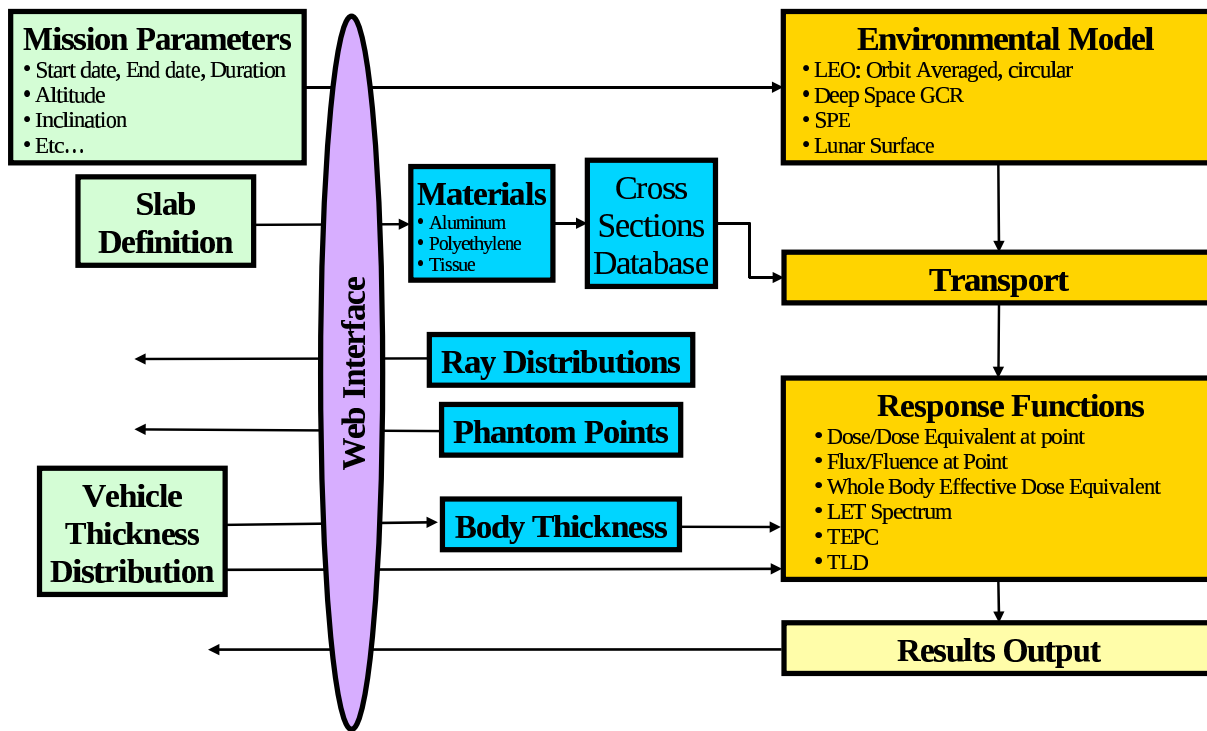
Mission Parameters
• Start date, End date, Duration
• Altitude
• Inclination
• Etc…

Slab Definition

Web Interface

Materials
• Aluminum
• Polyethylene
• Tissue

Cross Sections Database

Environmental Model
• LEO: Orbit Averaged, circular
• Deep Space GCR
• SPE
• Lunar Surface

Transport

Ray Distributions

Phantom Points

Vehicle Thickness Distribution

Body Thickness

Response Functions
• Dose/Dose Equivalent at point
• Flux/Fluence at Point
• Whole Body Effective Dose Equivalent
• LET Spectrum
• TEPC
• TLD

Results Output